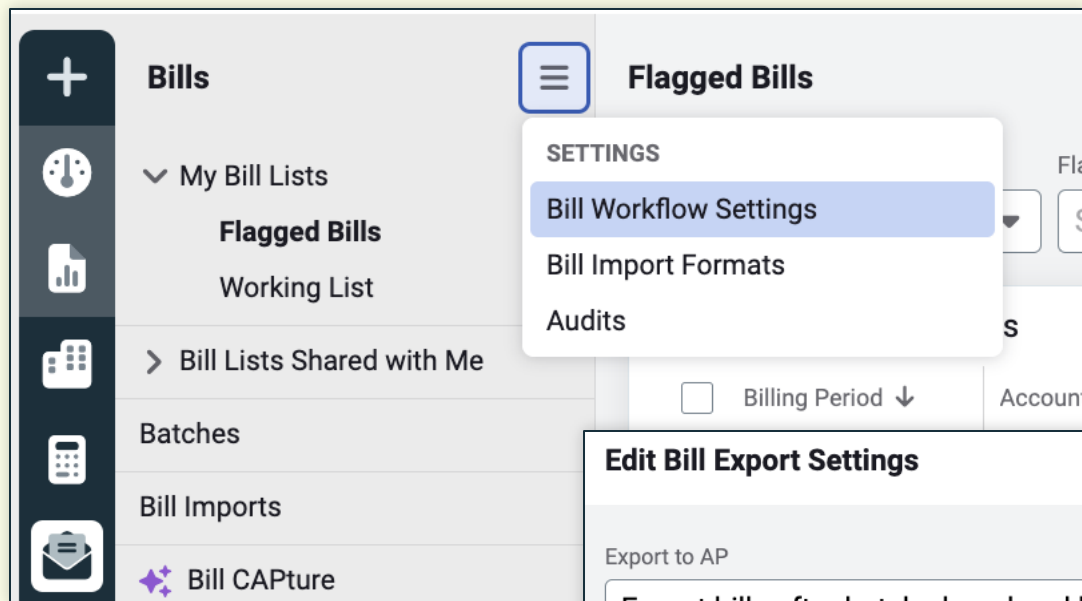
Bills

My Bill Lists

Flagged Bills

Working List

Bill Lists Shared with Me

Batches

Bill Imports

Bill CAPture

Flagged Bills

SETTINGS

Bill Workflow Settings

Bill Import Formats

Audits

Fla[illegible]

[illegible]s

Billing Period

Accoun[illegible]

Edit Bill Export Settings

Export to AP

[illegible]